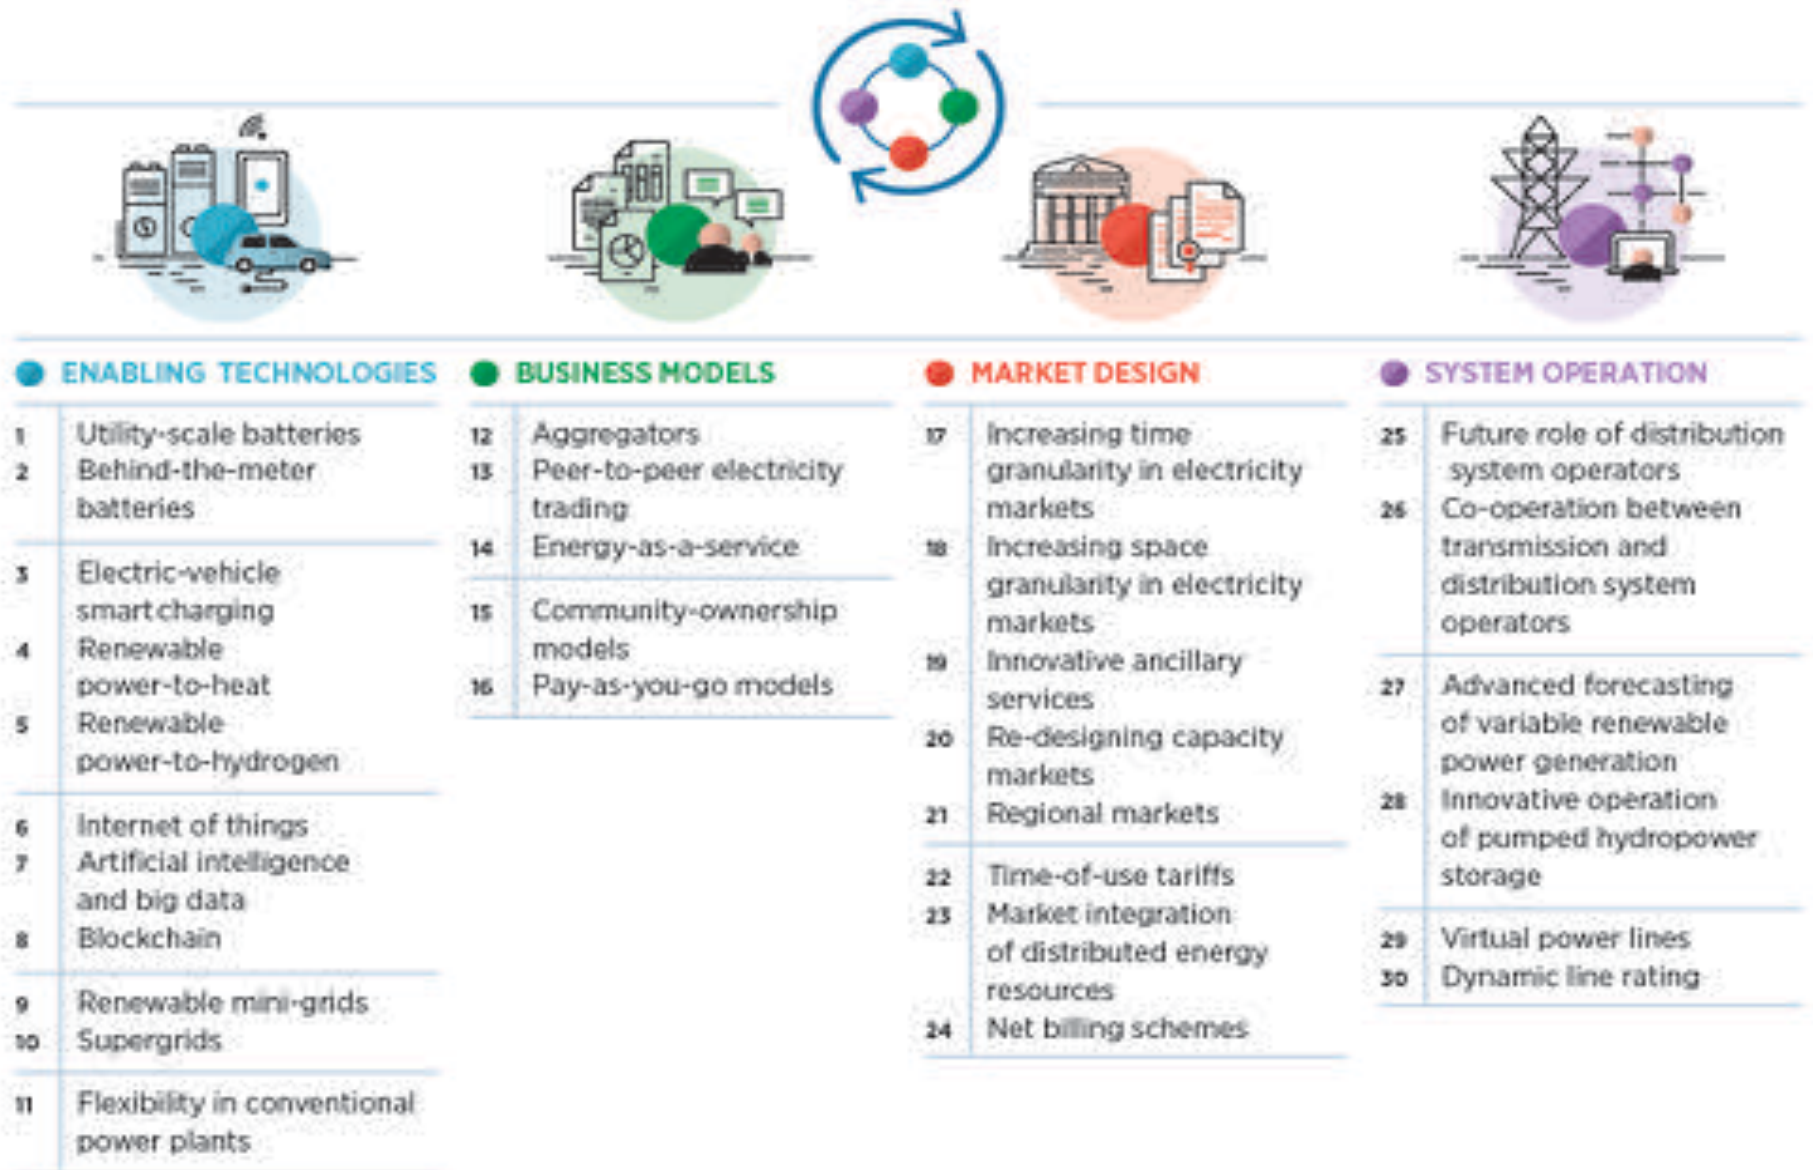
ENABLING TECHNOLOGIES

1 Utility-scale batteries
2 Behind-the-meter batteries

3 Electric-vehicle smart charging
4 Renewable power-to-heat
5 Renewable power-to-hydrogen

6 Internet of things
7 Artificial intelligence and big data
8 Blockchain

9 Renewable mini-grids
10 Supergrids

11 Flexibility in conventional power plants

BUSINESS MODELS

12 Aggregators
13 Peer-to-peer electricity trading
14 Energy-as-a-service

15 Community-ownership models
16 Pay-as-you-go models

MARKET DESIGN

17 Increasing time granularity in electricity markets
18 Increasing space granularity in electricity markets
19 Innovative ancillary services
20 Re-designing capacity markets
21 Regional markets

22 Time-of-use tariffs
23 Market integration of distributed energy resources
24 Net billing schemes

SYSTEM OPERATION

25 Future role of distribution system operators
26 Co-operation between transmission and distribution system operators

27 Advanced forecasting of variable renewable power generation
28 Innovative operation of pumped hydropower storage

29 Virtual power lines
30 Dynamic line rating